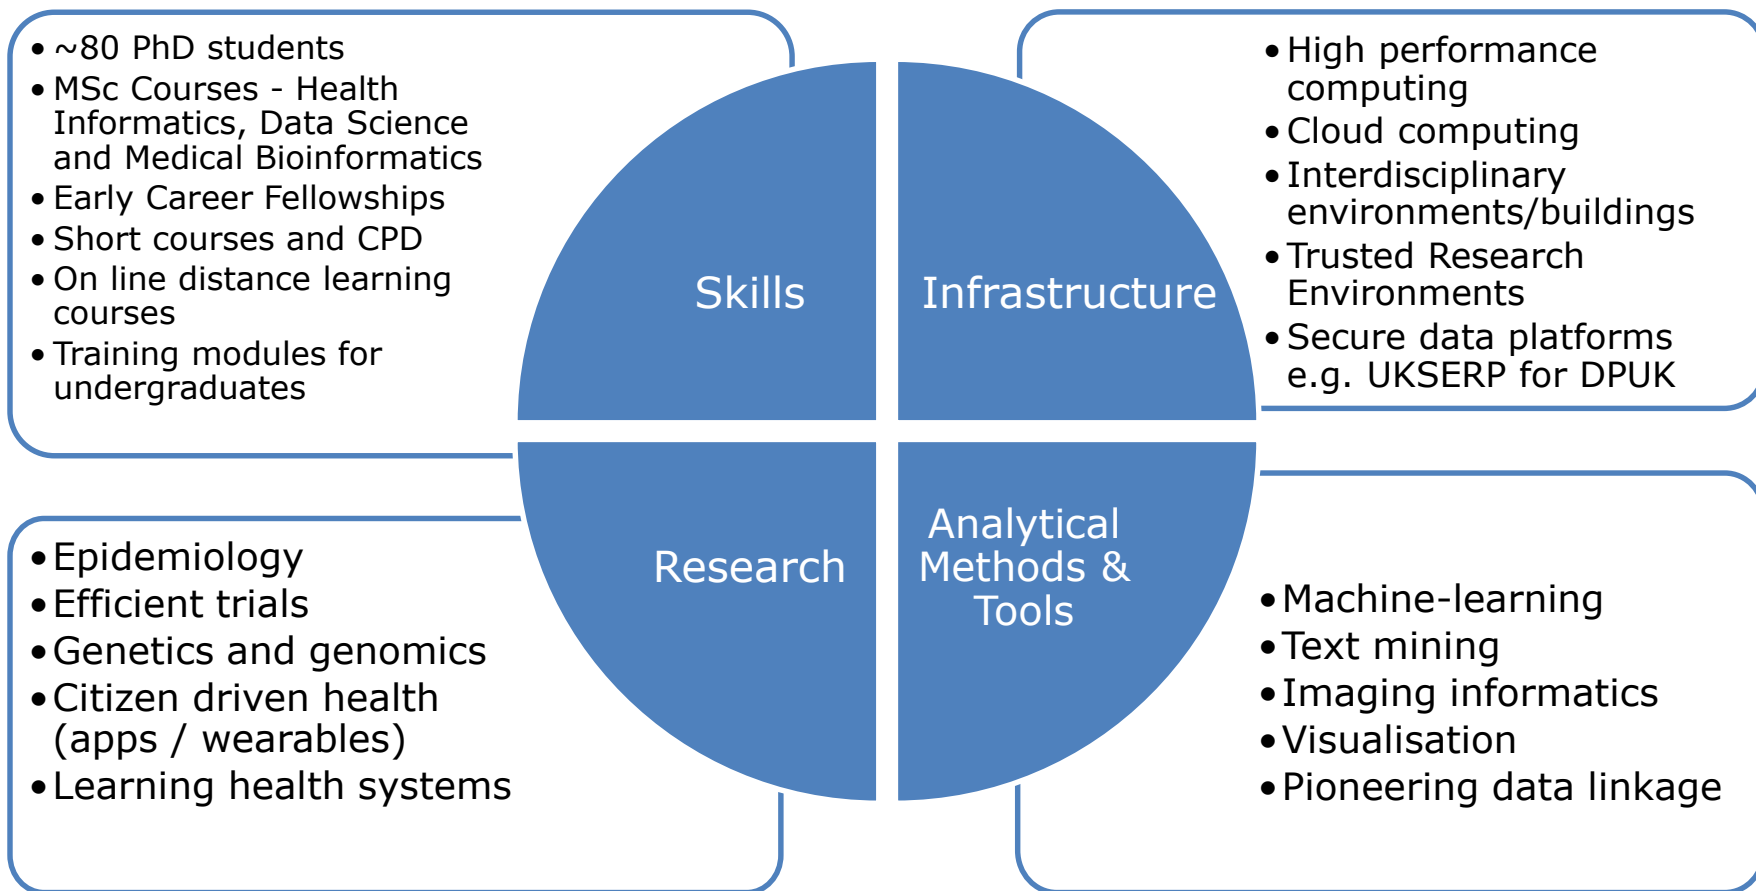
• ~80 PhD students
• MSc Courses - Health Informatics, Data Science and Medical Bioinformatics
• Early Career Fellowships
• Short courses and CPD
• On line distance learning courses
• Training modules for undergraduates

Skills

Infrastructure

• High performance computing
• Cloud computing
• Interdisciplinary environments/buildings
• Trusted Research Environments
• Secure data platforms e.g. UKSERP for DPUK

• Epidemiology
• Efficient trials
• Genetics and genomics
• Citizen driven health (apps / wearables)
• Learning health systems

Research

Analytical Methods & Tools

• Machine-learning
• Text mining
• Imaging informatics
• Visualisation
• Pioneering data linkage